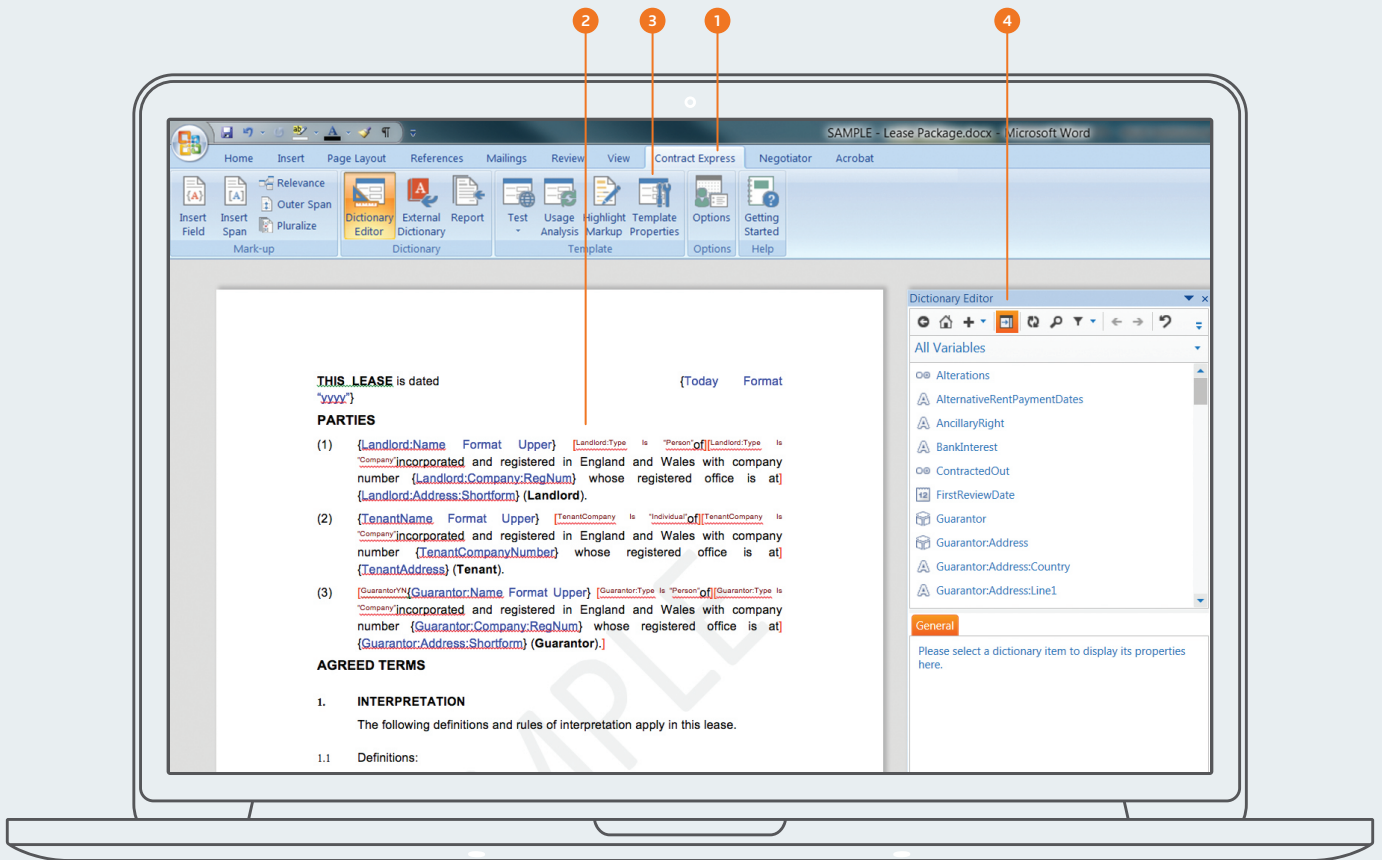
2 3 1 4

SAMPLE - Lease Package.docx - Microsoft Word

Home Insert Page Layout References Mailings Review View Contract Express Negotiator Acrobat

Insert Field Insert Span Relevance Outer Span Pluralize
Mark-up
Dictionary Editor External Dictionary Report
Dictionary
Test Usage Analysis Highlight Markup Template Properties
Template
Options
Options
Getting Started
Help

THIS LEASE is dated {Today Format "yyyy"}

PARTIES

(1) {Landlord:Name Format Upper} [Landlord:Type is "Person"of][Landlord:Type is "Company"incorporated and registered in England and Wales with company number {Landlord:Company:RegNum} whose registered office is at] {Landlord:Address:Shortform} (**Landlord**).

(2) {TenantName Format Upper} [TenantCompany is "Individual"of][TenantCompany is "Company"incorporated and registered in England and Wales with company number {TenantCompanyNumber} whose registered office is at] {TenantAddress} (**Tenant**).

(3) [GuarantorYN{Guarantor:Name Format Upper} [Guarantor:Type is "Person"of][Guarantor:Type is "Company"incorporated and registered in England and Wales with company number {Guarantor:Company:RegNum} whose registered office is at] {Guarantor:Address:Shortform} (**Guarantor**).]

AGREED TERMS

1. INTERPRETATION

The following definitions and rules of interpretation apply in this lease.

1.1 Definitions:

SAMPLE

Dictionary Editor

All Variables

Alterations
AlternativeRentPaymentDates
AncillaryRight
BankInterest
ContractedOut
FirstReviewDate
Guarantor
Guarantor:Address
Guarantor:Address:Country
Guarantor:Address:Line1

General

Please select a dictionary item to display its properties here.